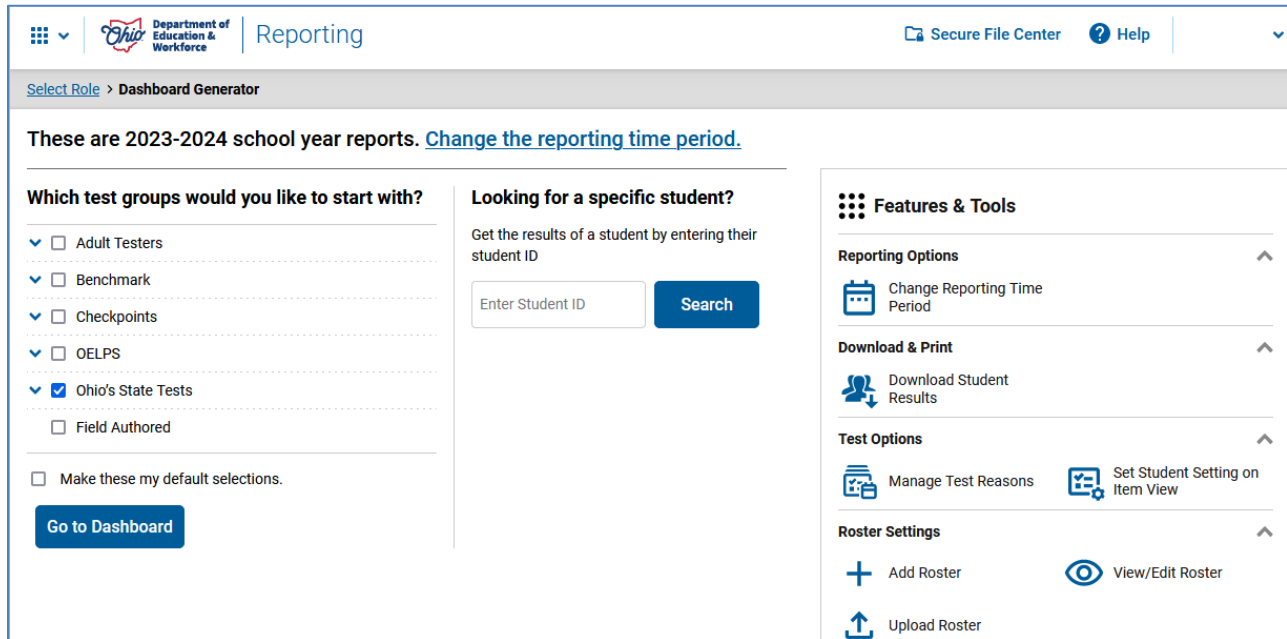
Ohio Department of Education & Workforce | Reporting

Secure File Center  Help

Select Role > Dashboard Generator

These are 2023-2024 school year reports. Change the reporting time period.

Which test groups would you like to start with?

Adult Testers
Benchmark
Checkpoints
OELPS
Ohio's State Tests
Field Authored

Make these my default selections.

Go to Dashboard

Looking for a specific student?

Get the results of a student by entering their student ID

Enter Student ID

Search

Features & Tools

Reporting Options

Change Reporting Time Period

Download & Print

Download Student Results

Test Options

Manage Test Reasons

Set Student Setting on Item View

Roster Settings

Add Roster

View/Edit Roster

Upload Roster